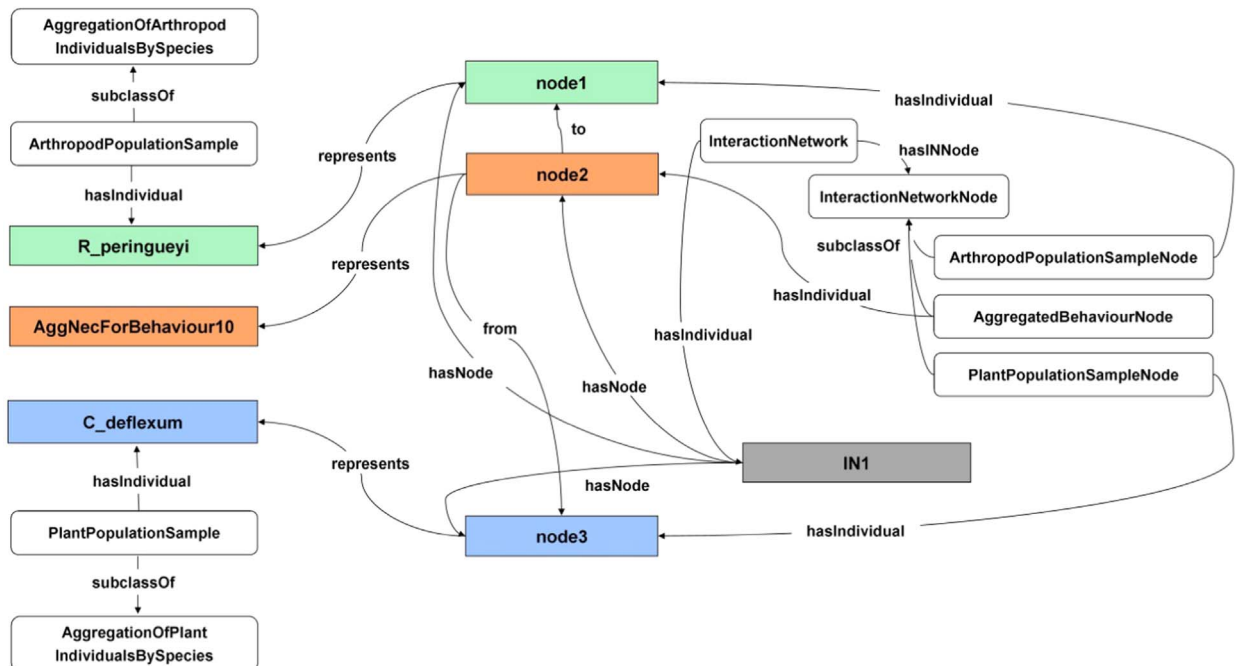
AggregationOfArthropod IndividualsBySpecies

subclassOf

ArthropodPopulationSample

hasIndividual

R_peringueyi

AggNecForBehaviour10

C_deflexum

hasIndividual

PlantPopulationSample

subclassOf

AggregationOfPlant IndividualsBySpecies

represents

represents

represents

node1

to

node2

from

hasNode

hasNode

hasNode

node3

hasIndividual

InteractionNetwork

hasINNode

InteractionNetworkNode

subclassOf

ArthropodPopulationSampleNode

hasIndividual

AggregatedBehaviourNode

PlantPopulationSampleNode

hasIndividual

IN1

hasIndividual